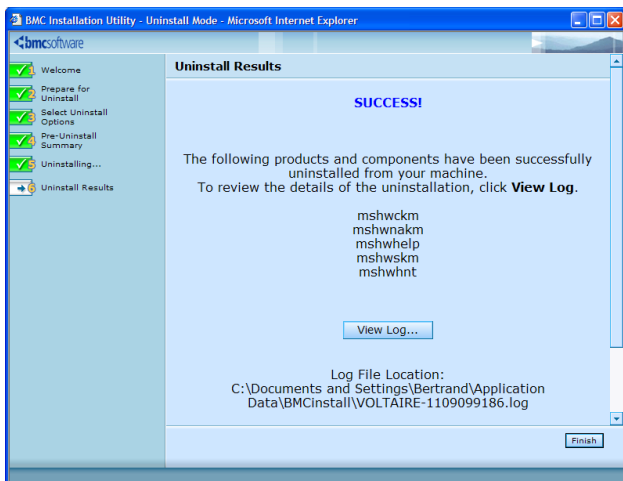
BMC Installation Utility - Uninstall Mode - Microsoft Internet Explorer

bmcsoftware

1 Welcome
2 Prepare for Uninstall
3 Select Uninstall Options
4 Pre-Uninstall Summary
5 Uninstalling...
6 Uninstall Results

Uninstall Results

SUCCESS!

The following products and components have been successfully uninstalled from your machine.
To review the details of the uninstallation, click View Log.

mshwckm
mshwnakm
mshwhelp
mshwskm
mshwhnt

View Log...

Log File Location:
C:\Documents and Settings\Bertrand\Application Data\BMCinstall\VOLTAIRE-1109099186.log

Finish